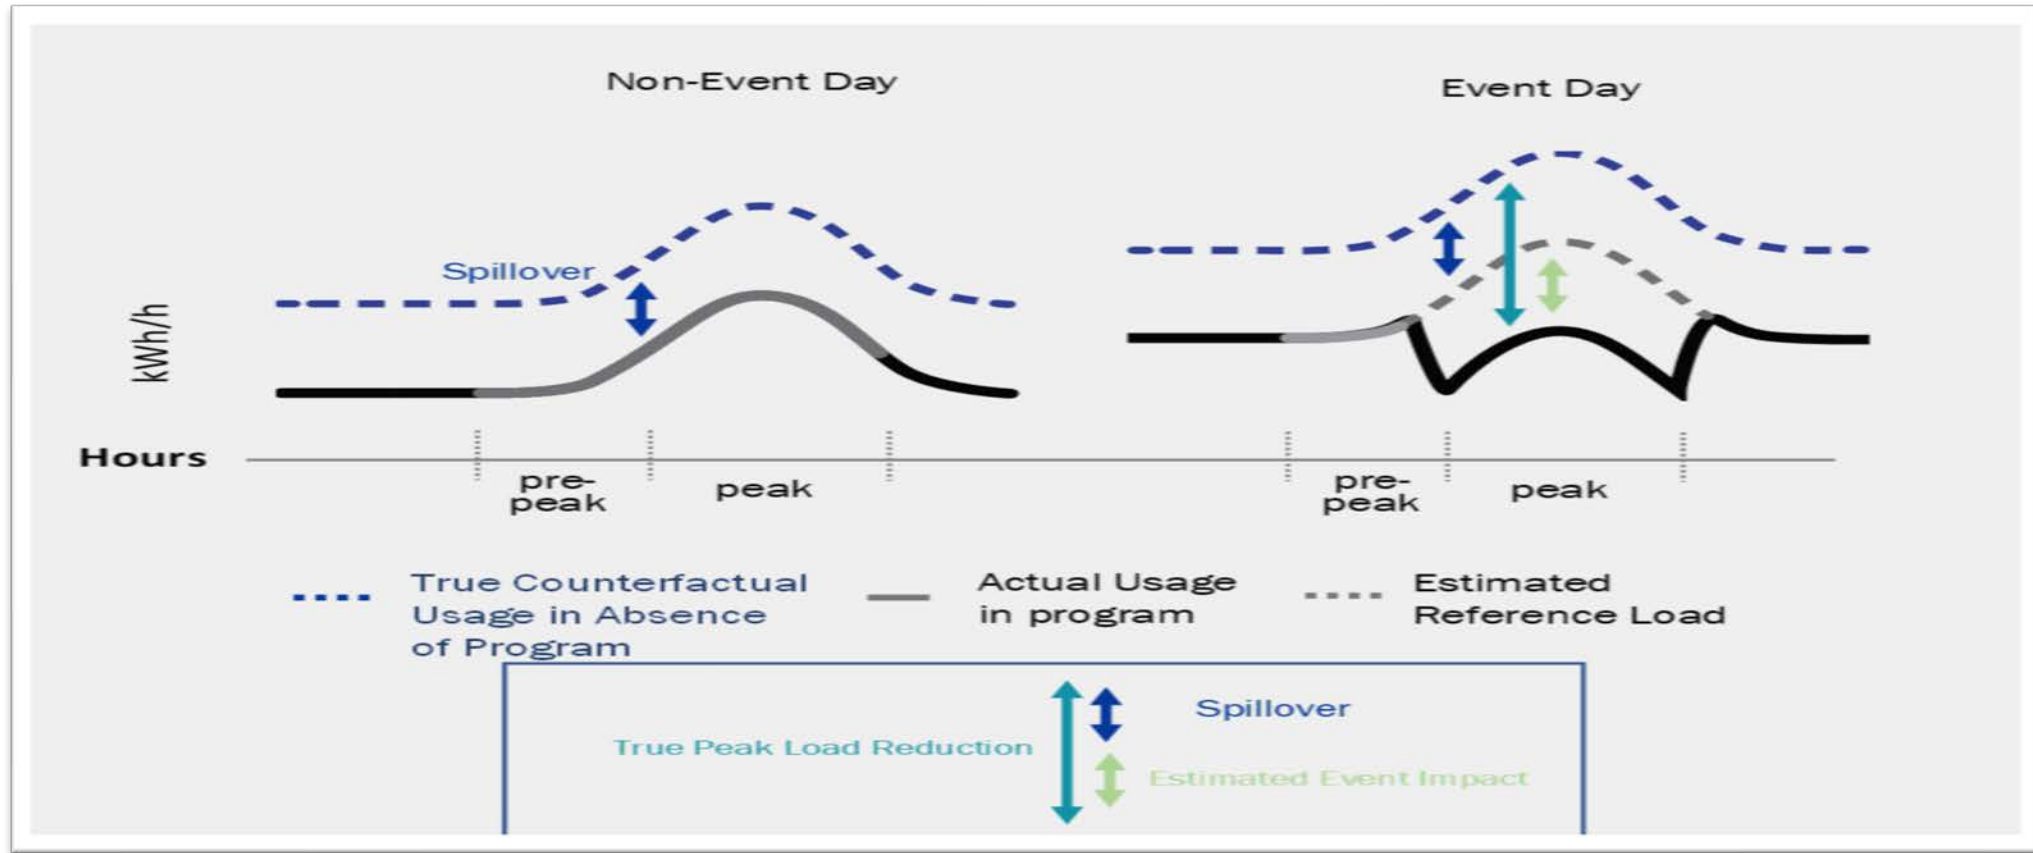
Non-Event Day

Event Day

Spillover

kWh/h

Hours

pre-peak

peak

pre-peak

peak

True Counterfactual Usage in Absence of Program

Actual Usage in program

Estimated Reference Load

True Peak Load Reduction

Spillover

Estimated Event Impact